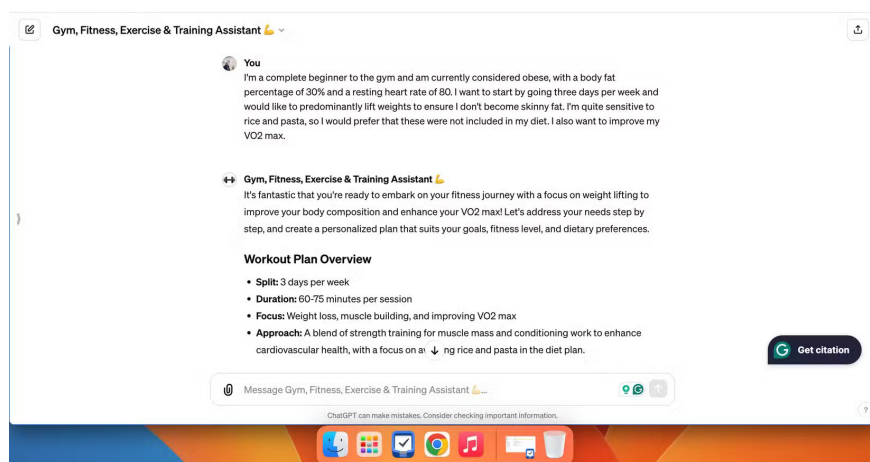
Gym, Fitness, Exercise & Training Assistant 💪

You
I'm a complete beginner to the gym and am currently considered obese, with a body fat percentage of 30% and a resting heart rate of 80. I want to start by going three days per week and would like to predominantly lift weights to ensure I don't become skinny fat. I'm quite sensitive to rice and pasta, so I would prefer that these were not included in my diet. I also want to improve my VO2 max.

Gym, Fitness, Exercise & Training Assistant 💪
It's fantastic that you're ready to embark on your fitness journey with a focus on weight lifting to improve your body composition and enhance your VO2 max! Let's address your needs step by step, and create a personalized plan that suits your goals, fitness level, and dietary preferences.

Workout Plan Overview

- **Split:** 3 days per week
- **Duration:** 60-75 minutes per session
- **Focus:** Weight loss, muscle building, and improving VO2 max
- **Approach:** A blend of strength training for muscle mass and conditioning work to enhance cardiovascular health, with a focus on av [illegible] ng rice and pasta in the diet plan.

Get citation

Message Gym, Fitness, Exercise & Training Assistant 💪...

ChatGPT can make mistakes. Consider checking important information.

?